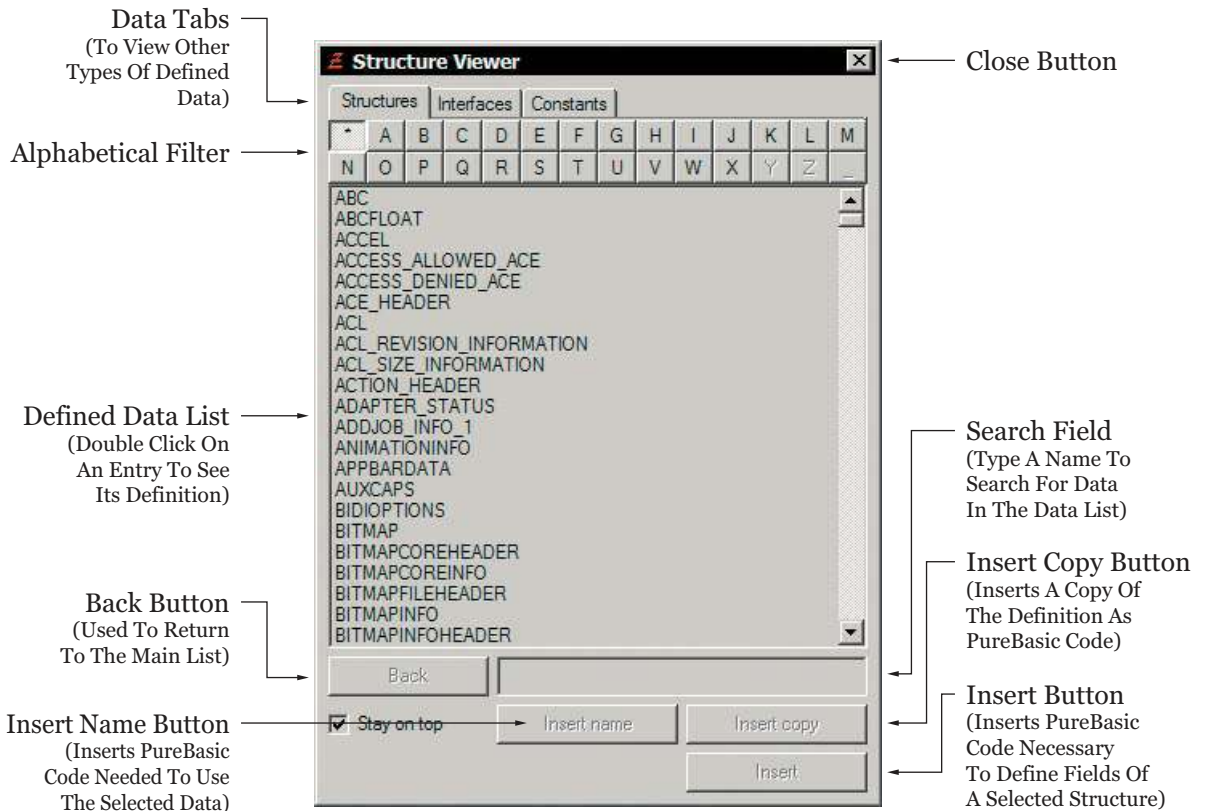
Data Tabs
(To View Other Types Of Defined Data)

Structure Viewer

Close Button

Structures | Interfaces | Constants

Alphabetical Filter

| * | A | B | C | D | E | F | G | H | I | J | K | L | M |
|---|---|---|---|---|---|---|---|---|---|---|---|---|---|
| N | O | P | Q | R | S | T | U | V | W | X | Y | Z | _ |

ABC
ABCFLOAT
ACCEL
ACCESS_ALLOWED_ACE
ACCESS_DENIED_ACE
ACE_HEADER
ACL
ACL_REVISION_INFORMATION
ACL_SIZE_INFORMATION
ACTION_HEADER
ADAPTER_STATUS
ADDJOB_INFO_1
ANIMATIONINFO
APPBARDATA
AUXCAPS
BIDIOPTIONS
BITMAP
BITMAPCOREHEADER
BITMAPCOREINFO
BITMAPFILEHEADER
BITMAPINFO
BITMAPINFOHEADER

Defined Data List
(Double Click On An Entry To See Its Definition)

Search Field
(Type A Name To Search For Data In The Data List)

Insert Copy Button
(Inserts A Copy Of The Definition As PureBasic Code)

Back Button
(Used To Return To The Main List)

Back

Insert Button
(Inserts PureBasic Code Necessary To Define Fields Of A Selected Structure)

Insert Name Button
(Inserts PureBasic Code Needed To Use The Selected Data)

Stay on top

Insert name

Insert copy

Insert